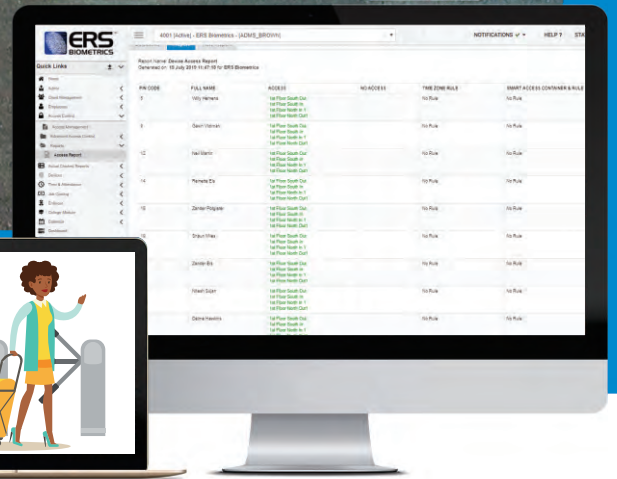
ERS BIOMETRICS

4001 [Active] - ERS Biometrics - [ADMS_BROWN]

NOTIFICATIONS

HELP ?

STA

Quick Links

Home

Admin

Client Management

Employees

Access Control

Access Management

Advanced Access Control

Reports

Access Report

Device Access Report

Devices

Time & Attendance

Job Costing

Evacuation

Canteen

Dashboard

Report Name: Device Access Report
Generated on: 10 July 2019 11:47:10 for ERS Biometrics

| PIN CODE | FULL NAME | ACCESS | NO ACCESS | TIME ZONE RULE | SMART ACCESS CONTAINER & RULE |
|---|---|---|---|---|---|
| 5 | Willy Hemans | 1st Floor South Out 1st Floor South In 1st Floor North In 1 1st Floor North Out1 | | No Rule | No Rule |
| 8 | Gavin Vermaak | 1st Floor South Out 1st Floor South In 1st Floor North In 1 1st Floor North Out1 | | No Rule | No Rule |
| 12 | Neil Martin | 1st Floor South Out 1st Floor South In 1st Floor North In 1 1st Floor North Out1 | | No Rule | No Rule |
| 14 | Pamela Els | 1st Floor South Out 1st Floor South In 1st Floor North In 1 1st Floor North Out1 | | No Rule | No Rule |
| 15 | Zander Potgieter | 1st Floor South Out 1st Floor South In 1st Floor North In 1 1st Floor North Out1 | | No Rule | No Rule |
| | Shaun Wiles | 1st Floor South Out 1st Floor South In 1st Floor North In 1 1st Floor North Out1 | | No Rule | No Rule |
| | Zander Els | 1st Floor South Out 1st Floor South In 1st Floor North In 1 1st Floor North Out1 | | No Rule | No Rule |
| | Hiteah Dylan | 1st Floor South Out 1st Floor South In 1st Floor North In 1 1st Floor North Out1 | | No Rule | No Rule |
| | Gazine Hawkins | 1st Floor South Out 1st Floor South In 1st Floor North In 1 1st Floor North Out1 | | No Rule | No Rule |